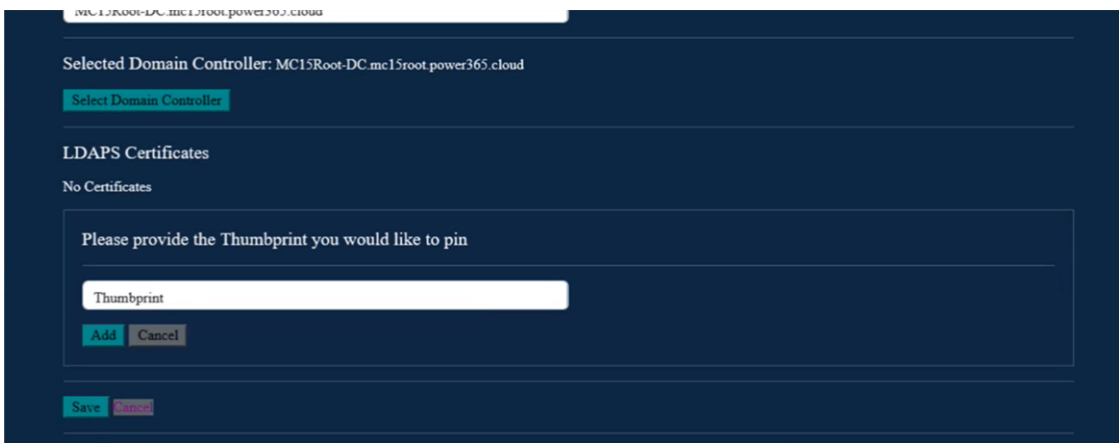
MC15Root-DC.mc15root.power365.cloud

Selected Domain Controller: MC15Root-DC.mc15root.power365.cloud

Select Domain Controller

LDAPS Certificates

No Certificates

Please provide the Thumbprint you would like to pin

Thumbprint

Add Cancel

Save Cancel